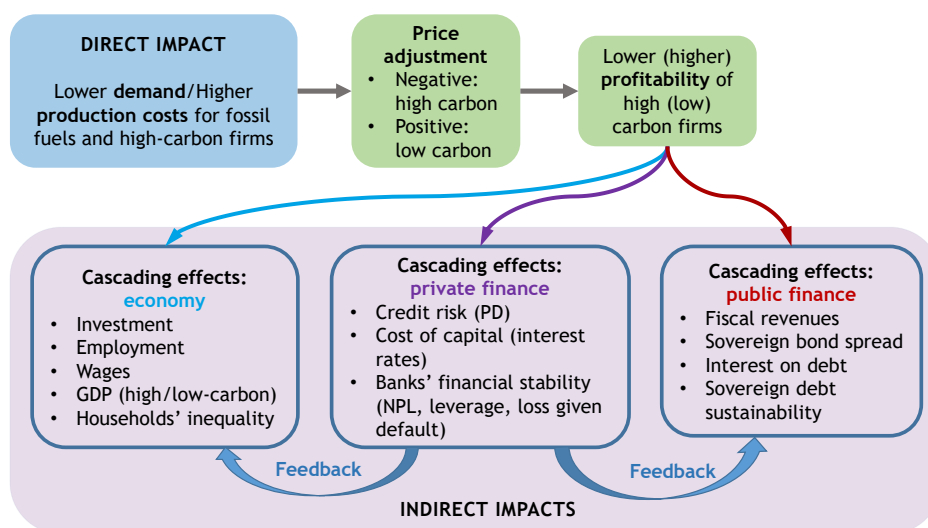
DIRECT IMPACT

Lower demand/Higher production costs for fossil fuels and high-carbon firms

Price adjustment
- Negative: high carbon
- Positive: low carbon

Lower (higher) profitability of high (low) carbon firms

Cascading effects: economy
- Investment
- Employment
- Wages
- GDP (high/low-carbon)
- Households' inequality

Cascading effects: private finance
- Credit risk (PD)
- Cost of capital (interest rates)
- Banks' financial stability (NPL, leverage, loss given default)

Cascading effects: public finance
- Fiscal revenues
- Sovereign bond spread
- Interest on debt
- Sovereign debt sustainability

Feedback

Feedback

INDIRECT IMPACTS